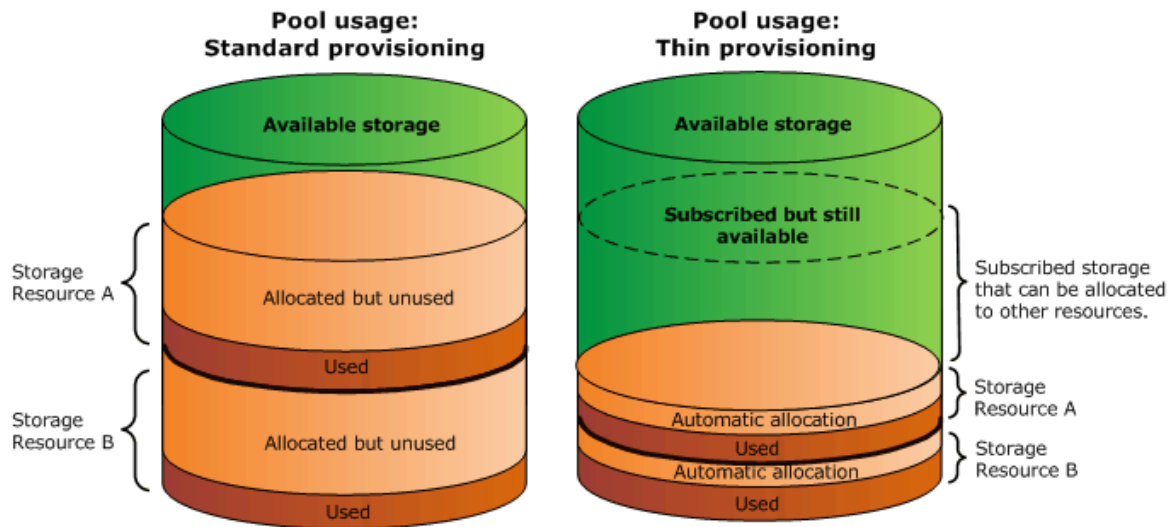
Pool usage:
Standard provisioning

Available storage

Storage Resource A

Allocated but unused

Used

Storage Resource B

Allocated but unused

Used

Pool usage:
Thin provisioning

Available storage

Subscribed but still available

Subscribed storage that can be allocated to other resources.

Automatic allocation

Storage Resource A

Used

Automatic allocation

Storage Resource B

Used